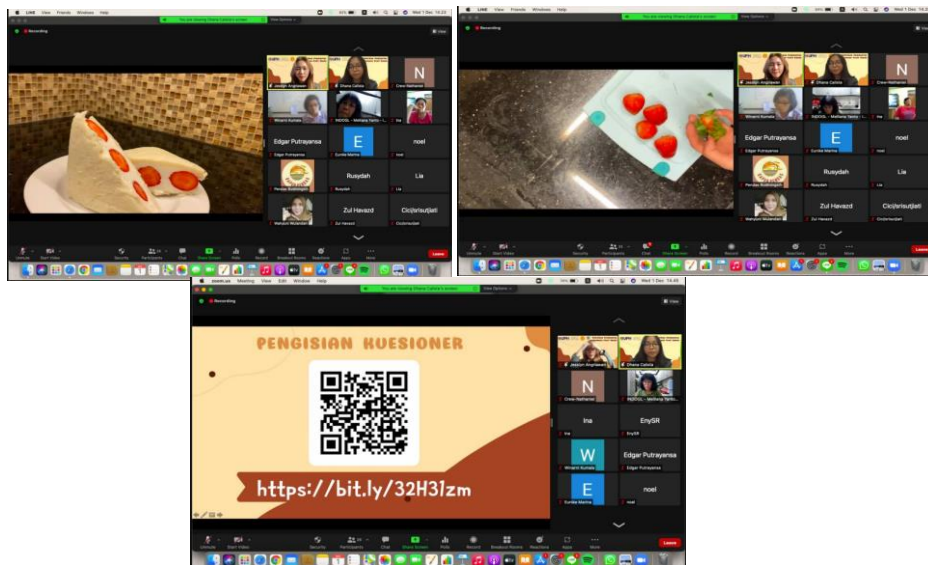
LINE View Friends Windows Help
You are viewing Dhana Callista's screen
View Options
Wed 1 Dec 14.20
Recording
View
Jesslyn Angriawan
Dhana Callista
N
Crew-Nathaniel
Winarni Kumala
INDOGL - Melitang Yanto
Ina
Edgar Putrayansa
E
Eunike Marina
noel
Rusydah
Lia
Zul Havazd
Cicijtrisutjiati
Unmute
Start Video
Security
Participants
Chat
Share Screen
Polls
Record
Breakout Rooms
Reactions
Apps
More
Leave

LINE View Friends Windows Help
You are viewing Dhana Callista's screen
View Options
Wed 1 Dec 14.20
Recording
View
Jesslyn Angriawan
Dhana Callista
N
Crew-Nathaniel
Winarni Kumala
INDOGL - Melitang Yanto
Ina
Edgar Putrayansa
E
Eunike Marina
noel
Rusydah
Lia
Zul Havazd
Cicijtrisutjiati
Unmute
Start Video
Security
Participants
Chat
Share Screen
Polls
Record
Breakout Rooms
Reactions
Apps
More
Leave

zoom.us Meeting View Edit Window Help
You are viewing Dhana Callista's screen
View Options
Wed 1 Dec 14.20
Recording
View
PENGISIAN KUESIONER
https://bit.ly/32H3lzm
Jesslyn Angriawan
Dhana Callista
N
Crew-Nathaniel
INDOGL - Melitang Yanto
Ina
EnySR
W
Winarni Kumala
Edgar Putrayansa
E
Eunike Marina
noel
Unmute
Start Video
Security
Participants
Chat
Share Screen
Polls
Record
Breakout Rooms
Reactions
Apps
More
Leave